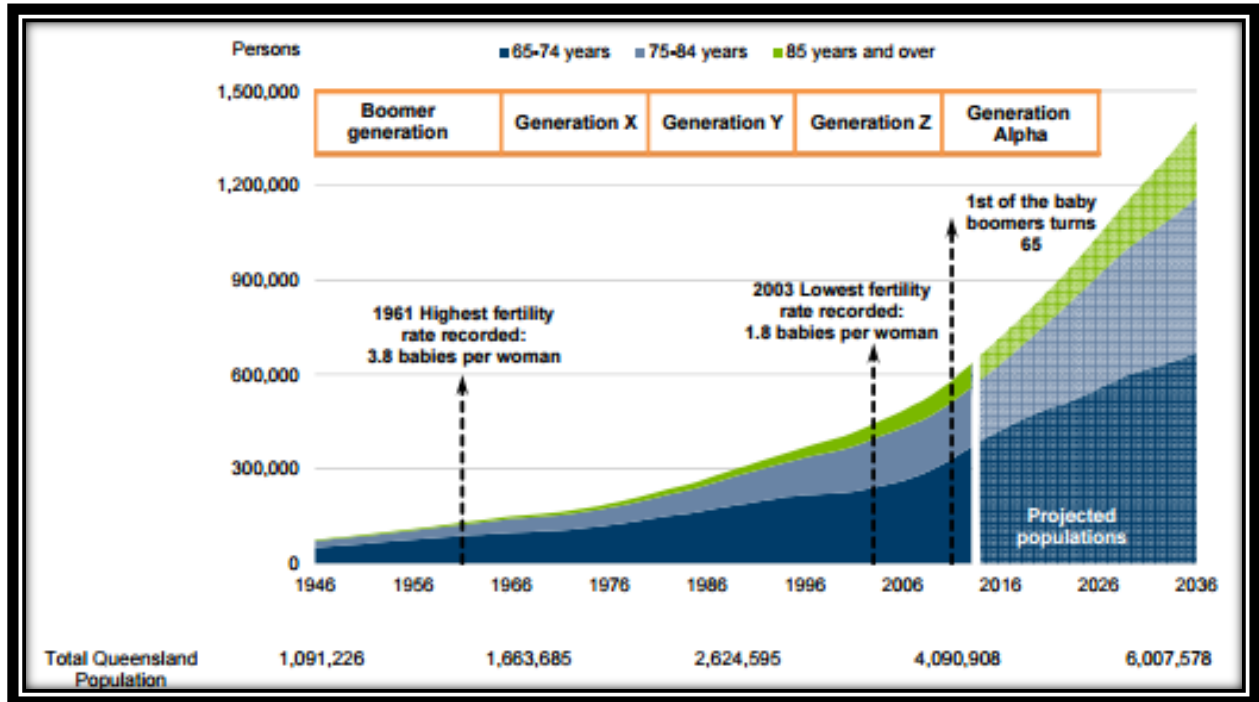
Persons

65-74 years 75-84 years 85 years and over

1,500,000
1,200,000
900,000
600,000
300,000
0

Boomer generation | Generation X | Generation Y | Generation Z | Generation Alpha

1961 Highest fertility rate recorded: 3.8 babies per woman

2003 Lowest fertility rate recorded: 1.8 babies per woman

1st of the baby boomers turns 65

Projected populations

1946 1956 1966 1976 1986 1996 2006 2016 2026 2036

Total Queensland Population 1,091,226 1,663,685 2,624,595 4,090,908 6,007,578